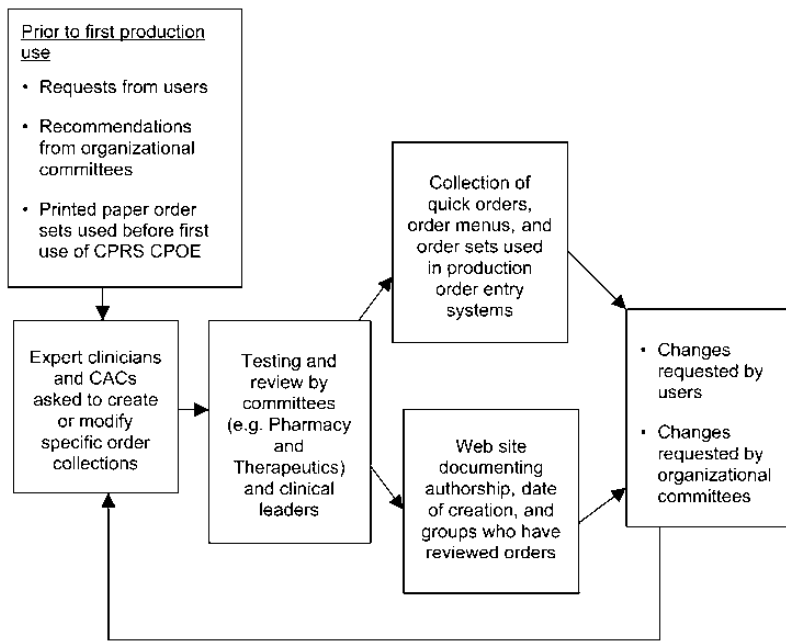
Prior to first production use

• Requests from users

• Recommendations from organizational committees

• Printed paper order sets used before first use of CPRS CPOE

Expert clinicians and CACs asked to create or modify specific order collections

Testing and review by committees (e.g. Pharmacy and Therapeutics) and clinical leaders

Collection of quick orders, order menus, and order sets used in production order entry systems

Web site documenting authorship, date of creation, and groups who have reviewed orders

• Changes requested by users

• Changes requested by organizational committees